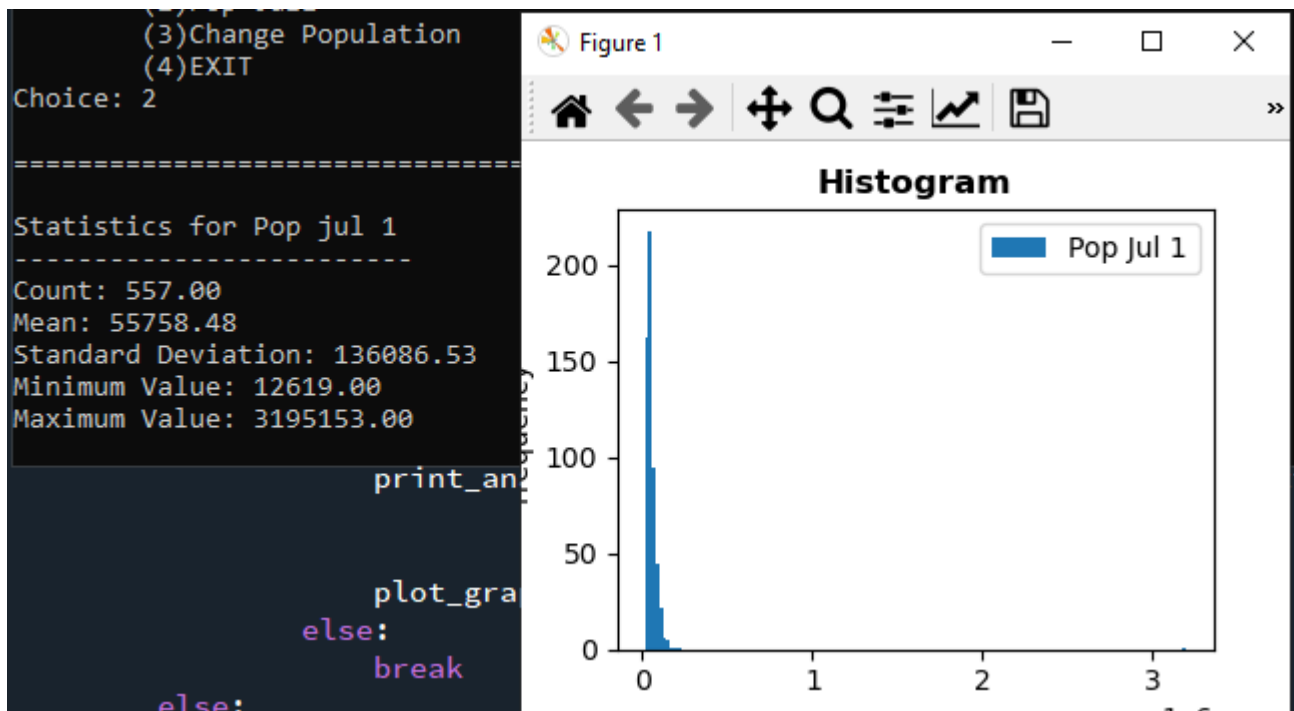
(2)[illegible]
(3)Change Population
(4)EXIT
Choice: 2

==========================

Statistics for Pop jul 1
-------------------------
Count: 557.00
Mean: 55758.48
Standard Deviation: 136086.53
Minimum Value: 12619.00
Maximum Value: 3195153.00

print_an

plot_gra
else:
break
else:

Figure 1

»

Histogram

Pop Jul 1

200
150
100
50
0

Frequency

0
1
2
3

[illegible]